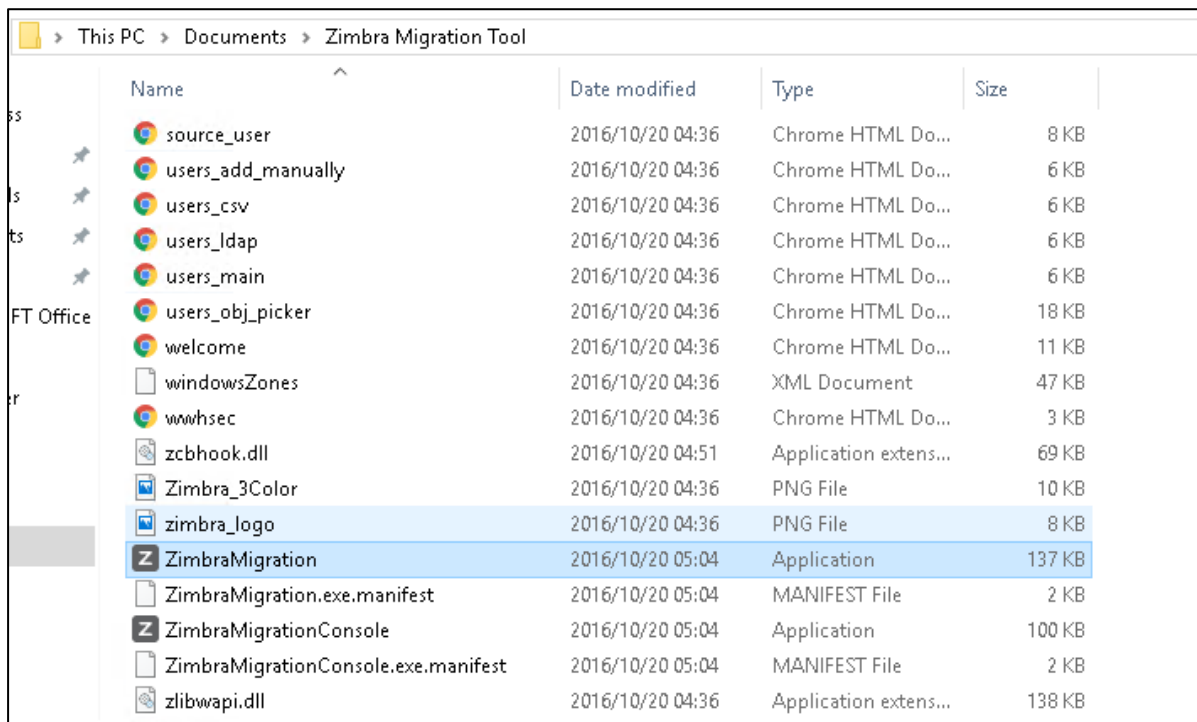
> This PC > Documents > Zimbra Migration Tool

ss
ls
ts
FT Office
er

| Name | Date modified | Type | Size |
|---|---|---|---|
| source_user | 2016/10/20 04:36 | Chrome HTML Do... | 8 KB |
| users_add_manually | 2016/10/20 04:36 | Chrome HTML Do... | 6 KB |
| users_csv | 2016/10/20 04:36 | Chrome HTML Do... | 6 KB |
| users_ldap | 2016/10/20 04:36 | Chrome HTML Do... | 6 KB |
| users_main | 2016/10/20 04:36 | Chrome HTML Do... | 6 KB |
| users_obj_picker | 2016/10/20 04:36 | Chrome HTML Do... | 18 KB |
| welcome | 2016/10/20 04:36 | Chrome HTML Do... | 11 KB |
| windowsZones | 2016/10/20 04:36 | XML Document | 47 KB |
| wwhsec | 2016/10/20 04:36 | Chrome HTML Do... | 3 KB |
| zcbhook.dll | 2016/10/20 04:51 | Application extens... | 69 KB |
| Zimbra_3Color | 2016/10/20 04:36 | PNG File | 10 KB |
| zimbra_logo | 2016/10/20 04:36 | PNG File | 8 KB |
| ZimbraMigration | 2016/10/20 05:04 | Application | 137 KB |
| ZimbraMigration.exe.manifest | 2016/10/20 05:04 | MANIFEST File | 2 KB |
| ZimbraMigrationConsole | 2016/10/20 05:04 | Application | 100 KB |
| ZimbraMigrationConsole.exe.manifest | 2016/10/20 05:04 | MANIFEST File | 2 KB |
| zlibwapi.dll | 2016/10/20 04:36 | Application extens... | 138 KB |